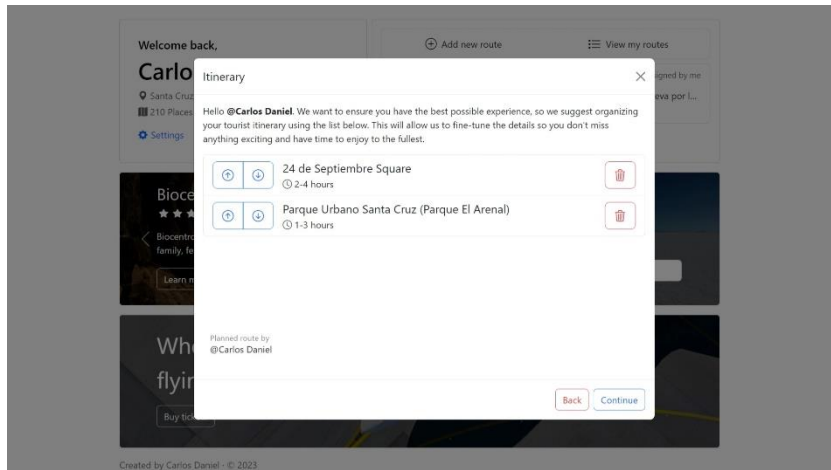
Welcome back,

Carlo

Santa Cruz

210 Places

Settings

Add new route

View my routes

gned by me

eva por l...

Bioce

Biocentro

family, fe

Learn m

Wh

flyi

Buy tick

Itinerary

Hello **@Carlos Daniel**. We want to ensure you have the best possible experience, so we suggest organizing your tourist itinerary using the list below. This will allow us to fine-tune the details so you don't miss anything exciting and have time to enjoy to the fullest.

24 de Septiembre Square
2-4 hours

Parque Urbano Santa Cruz (Parque El Arenal)
1-3 hours

Planned route by
@Carlos Daniel

Back

Continue

Created by Carlos Daniel - © 2023